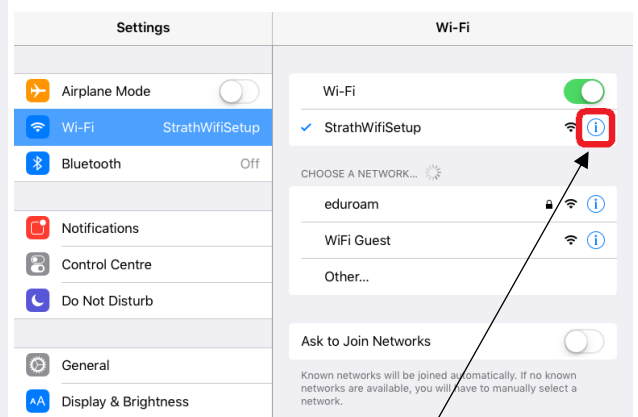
Settings

Airplane Mode

Wi-Fi StrathWifiSetup

Bluetooth Off

Notifications

Control Centre

Do Not Disturb

General

Display & Brightness

Wi-Fi

Wi-Fi

✓ StrathWifiSetup

CHOOSE A NETWORK...

eduroam

WiFi Guest

Other...

Ask to Join Networks

Known networks will be joined automatically. If no known networks are available, you will have to manually select a network.